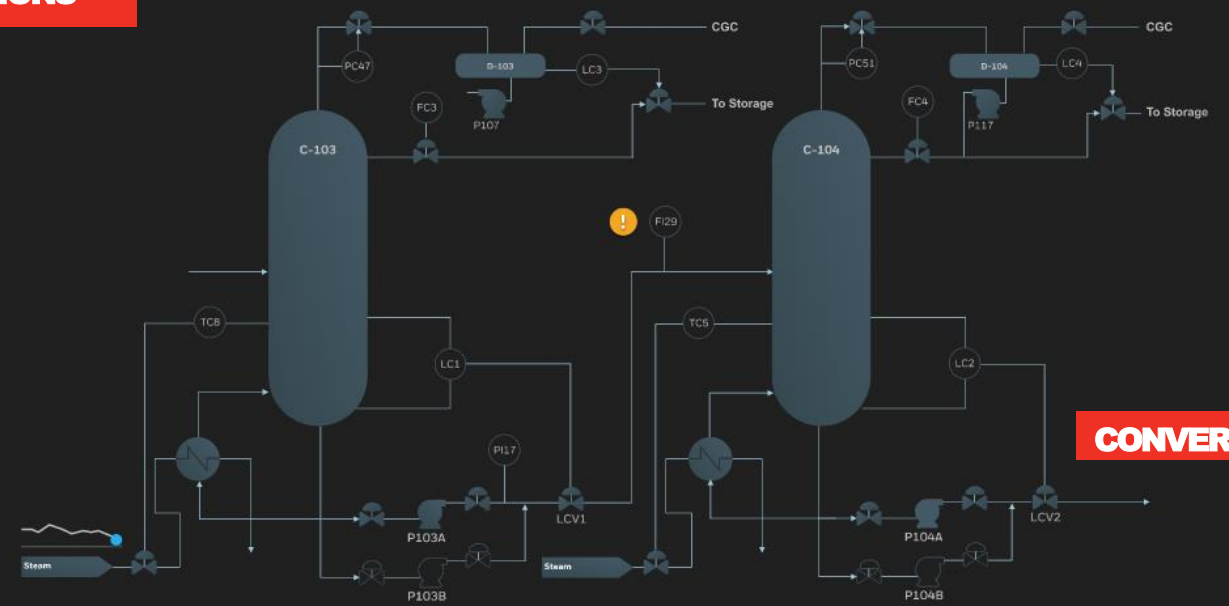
IONS

CGC

PC47

D-103

LC3

FC3

To Storage

P107

C-103

TC8

LC1

PI17

LCV1

P103A

P103B

Steam

FI29

CGC

PC51

D-104

LC4

FC4

To Storage

P117

C-104

TC5

LC2

CONVER

LCV2

P104A

P104B

Steam